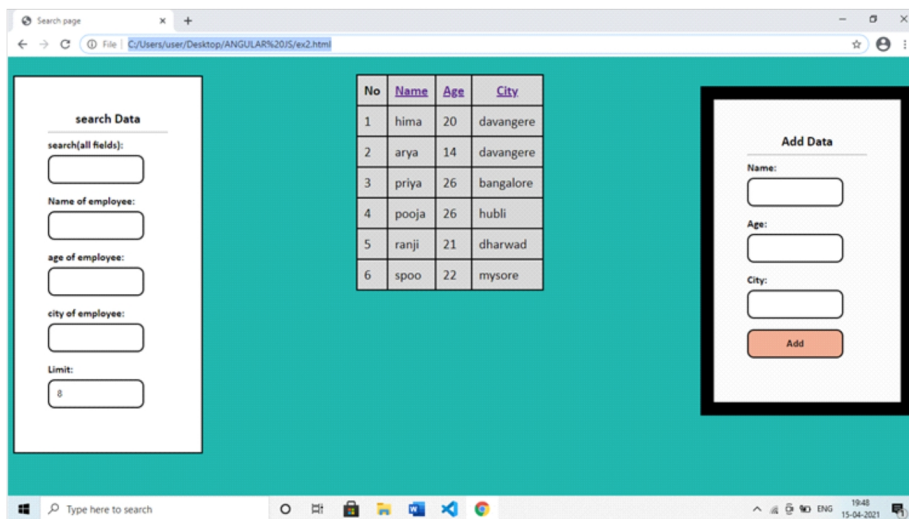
Search page × +

← → C ⓘ File | C:/Users/user/Desktop/ANGULAR%20JS/ex2.html

search Data

search(all fields):

Name of employee:

age of employee:

city of employee:

Limit:

8

| No | Name | Age | City |
|---|---|---|---|
| 1 | hima | 20 | davangere |
| 2 | arya | 14 | davangere |
| 3 | priya | 26 | bangalore |
| 4 | pooja | 26 | hubli |
| 5 | ranji | 21 | dharwad |
| 6 | spoo | 22 | mysore |

Add Data

Name:

Age:

City:

Add

Type here to search

ENG 19:48 15-04-2021